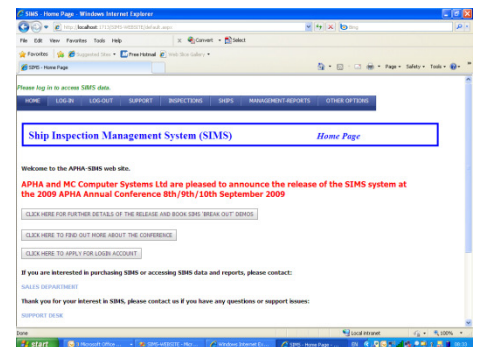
SIMS - Home Page - Windows Internet Explorer

http://localhost:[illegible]/SIMS-WEBSITE/default.aspx

Bing

File Edit View Favorites Tools Help

Convert Select

Favorites Suggested Sites Free Hotmail Web Slice Gallery

SIMS - Home Page

Page Safety Tools

Please log in to access SIMS data.

HOME LOG-IN LOG-OUT SUPPORT INSPECTIONS SHIPS MANAGEMENT-REPORTS OTHER OPTIONS

Ship Inspection Management System (SIMS) Home Page

Welcome to the APHA-SIMS web site.

APHA and MC Computer Systems Ltd are pleased to announce the release of the SIMS system at the 2009 APHA Annual Conference 8th/9th/10th September 2009

CLICK HERE FOR FURTHER DETAILS OF THE RELEASE AND BOOK SIMS 'BREAK OUT' DEMOS

CLICK HERE TO FIND OUT MORE ABOUT THE CONFERENCE

CLICK HERE TO APPLY FOR LOGIN ACCOUNT

If you are interested in purchasing SIMS or accessing SIMS data and reports, please contact:

SALES DEPARTMENT

Thank you for your interest in SIMS, please contact us if you have any questions or support issues:

SUPPORT DESK

Done

Local intranet

100%

start

3 Microsoft Office ...

SIMS-WEBSITE - Mic...

Windows Internet Ex...

SIMS - Home Page ...

EN